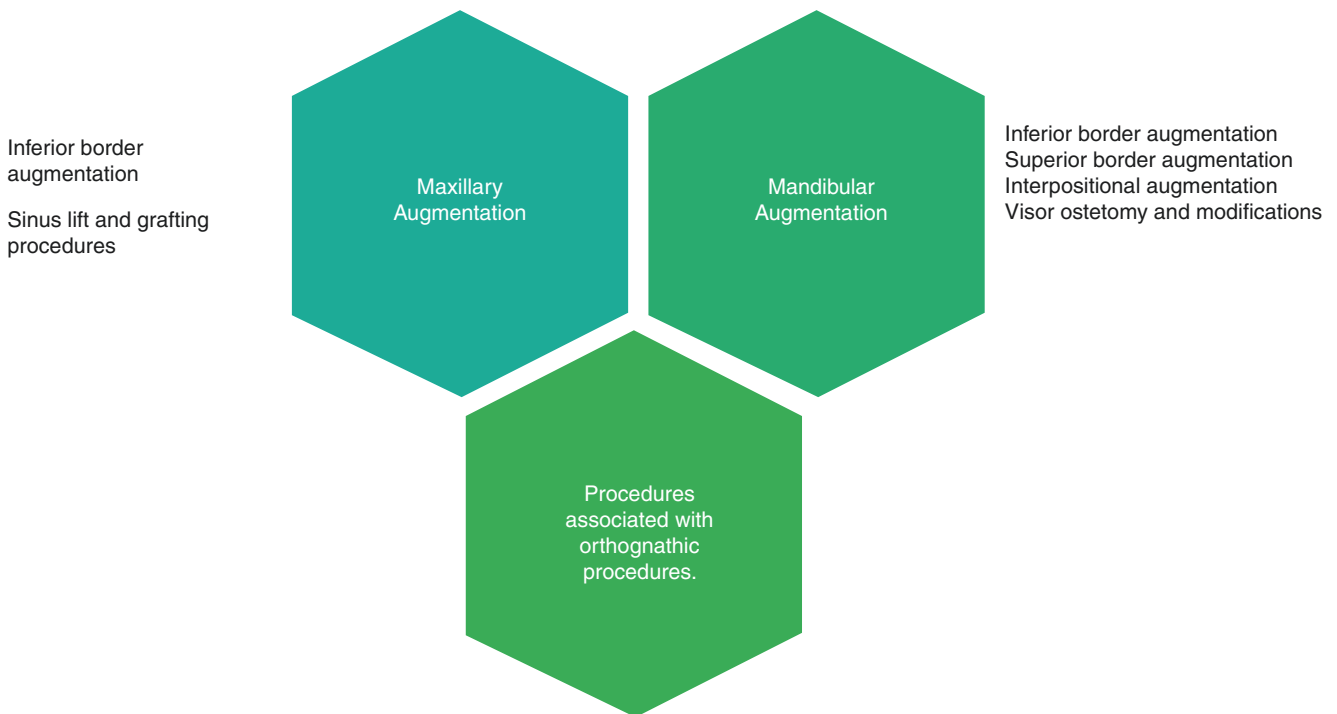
Inferior border augmentation

Sinus lift and grafting procedures

Maxillary Augmentation

Mandibular Augmentation

Inferior border augmentation
Superior border augmentation
Interpositional augmentation
Visor ostetomy and modifications

Procedures associated with orthognathic procedures.